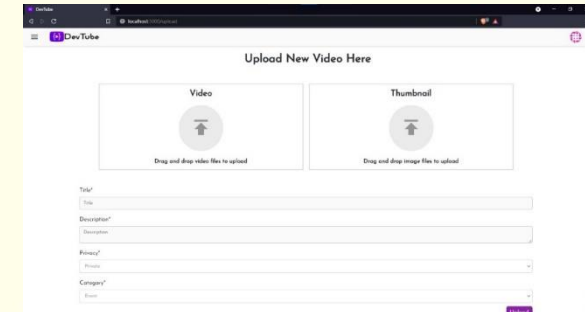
DevTube

localhost:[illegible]/upload

DevTube

Upload New Video Here

Video

Drag and drop video files to upload

Thumbnail

Drag and drop image files to upload

Title*

Title

Description*

Description

Privacy*

Private

Category*

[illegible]

Upload